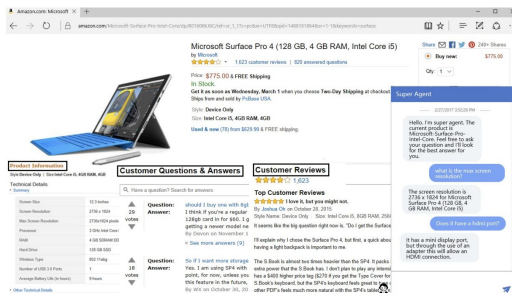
Amazon.com: Microsoft ×  +

amazon.com/Microsoft-Surface-Pro-Intel-Core/dp/B01606KJ6C/ref=sr_1_1?s=pc&ie=UTF8&qid=1488181864&sr=1-1&keywords=surface

Microsoft Surface Pro 4 (128 GB, 4 GB RAM, Intel Core i5)
by Microsoft
1,623 customer reviews | 525 answered questions

Price: $775.00 & FREE Shipping
In Stock.
Get it as soon as Wednesday, March 1 when you choose Two-Day Shipping at checkout.
Ships from and sold by PcBoss USA.
Style: Device Only
Style: Intel Core i5, 4GB RAM, 4GB
Used & new (78) from $629.99 & FREE shipping.

Share 240+ Shares
Buy new: $775.00
Qty: 1

Super Agent
2/27/2017 2:50:20 PM
Hello, I'm super agent. The current product is Microsoft Surface Pro 4 (128 GB, 4 GB RAM, Intel Core i5). Feel free to ask your question and I'll look for the best answer for you.
what is the max screen resolution?
The screen resolution is 2736 x 1824 for Microsoft Surface Pro 4 (128 GB, 4 GB RAM, Intel Core i5)
Does it have a hdmi port?
It has a mini display port, but through the use of an adapter this will allow an HDMI connection.

Product Information
Style: Device Only | Size: Intel Core i5, 4GB RAM, 128 GB

Technical Details
Summary

| Screen Size | 12.3 inches |
|---|---|
| Screen Resolution | 2736 x 1824 |
| Max Screen Resolution | 2736x1824 pixels |
| Processor | 2.5 GHz Intel Core i5 |
| RAM | 4 GB SDRAM DDR3 |
| Hard Drive | 128 GB SSD |
| Wireless Type | 802.11abg |
| Number of USB 3.0 Ports | 1 |
| Average Battery Life (in hours) | 9 hours |

Other Technical Details

Customer Questions & Answers
Have a question? Search for answers
29 votes
Question: should I buy one with 8gb
Answer: I think if you're a regular 128gb card in for $60. I g getting a newer model ne By Devon on November 1
See more answers (9)
18 votes
Question: So if I want more storage
Answer: Yes. I am using SP4 with point, for now, unless you this feature in the future, By WS on October 30, 20

Customer Reviews
1,623
Top Customer Reviews
I love it, but you might not.
By Joshua on October 28, 2015
Style Name: Device Only | Size: Intel Core i5, 4GB RAM, 256GB
It seems like the big question right now is, "Do I get the Surface
I'll explain why I chose the Surface Pro 4, but first, a quick abou having a tight budget is important to me.
The S Book is almost two times heavier than the SP4. It packs extra power that the S Book has. I don't plan to play any intensi has a $400 higher price tag ($270 if you get the Type Cover for S.Book's keyboard, but the SP4's keyboard feels great to other PDFs feels much more natural with the SP4's tablet